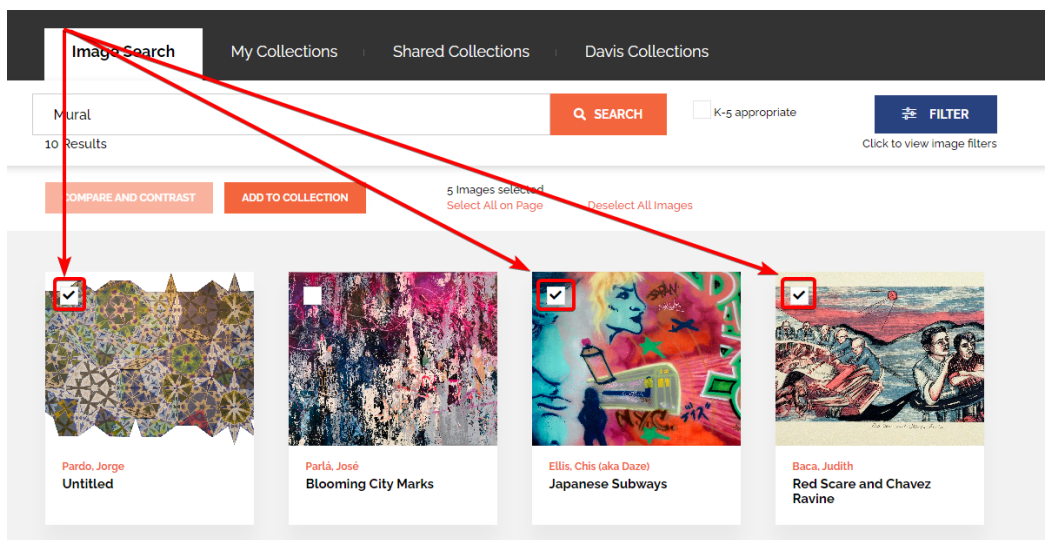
Image Search
My Collections
Shared Collections
Davis Collections

Mural
SEARCH
K-5 appropriate
FILTER
Click to view image filters
10 Results

COMPARE AND CONTRAST
ADD TO COLLECTION
5 Images selected
Select All on Page
Deselect All Images

Pardo, Jorge
Untitled

Parlá, José
Blooming City Marks

Ellis, Chis (aka Daze)
Japanese Subways

Baca, Judith
Red Scare and Chavez Ravine